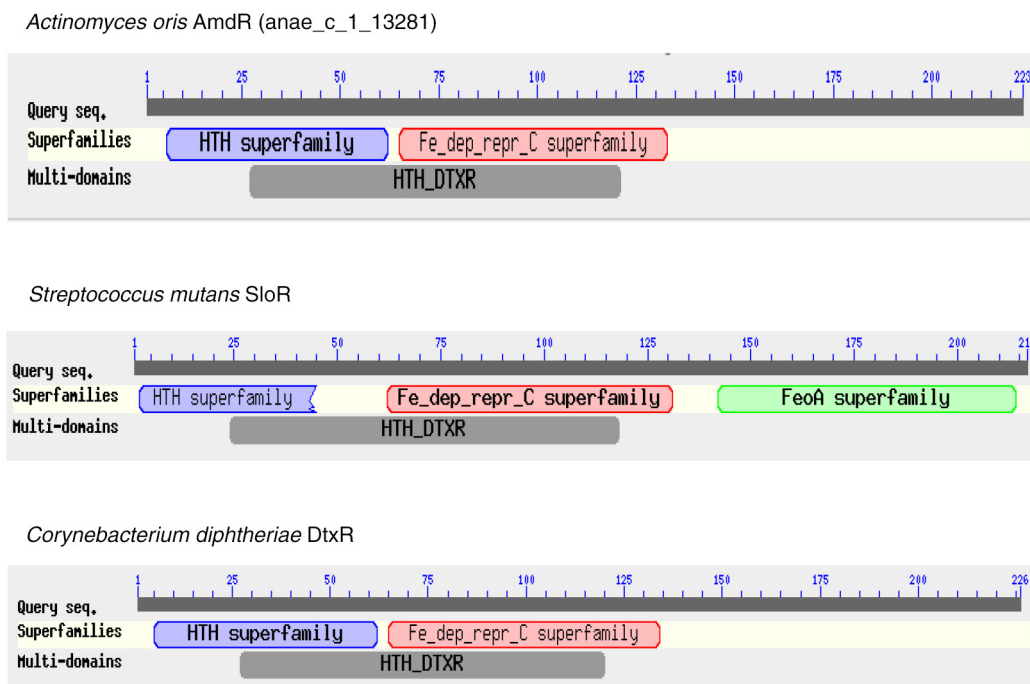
*Actinomyces oris* AmdR (anae_c_1_13281)

1 25 50 75 100 125 150 175 200 223

Query seq.

Superfamilies HTH superfamily Fe_dep_repr_C superfamily

Multi-domains HTH_DTXR

*Streptococcus mutans* SloR

1 25 50 75 100 125 150 175 200 21

Query seq.

Superfamilies HTH superfamily Fe_dep_repr_C superfamily FeoA superfamily

Multi-domains HTH_DTXR

*Corynebacterium diphtheriae* DtxR

1 25 50 75 100 125 150 175 200 226

Query seq.

Superfamilies HTH superfamily Fe_dep_repr_C superfamily

Multi-domains HTH_DTXR